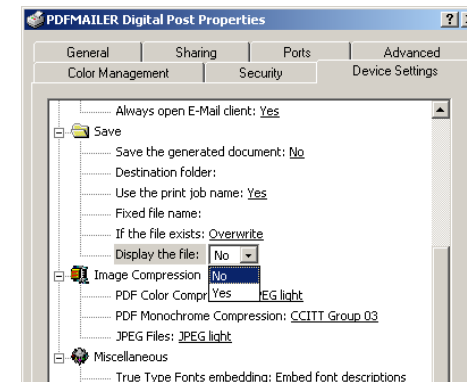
PDFMAILER Digital Post Properties

?

General
Sharing
Ports
Advanced
Color Management
Security
Device Settings

Always open E-Mail client: Yes
Save
Save the generated document: No
Destination folder:
Use the print job name: Yes
Fixed file name:
If the file exists: Overwrite
Display the file: No
No
Yes
Image Compression
PDF Color Compr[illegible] JPEG light
PDF Monochrome Compression: CCITT Group 03
JPEG Files: JPEG light
Miscellaneous
True Type Fonts embedding: Embed font descriptions